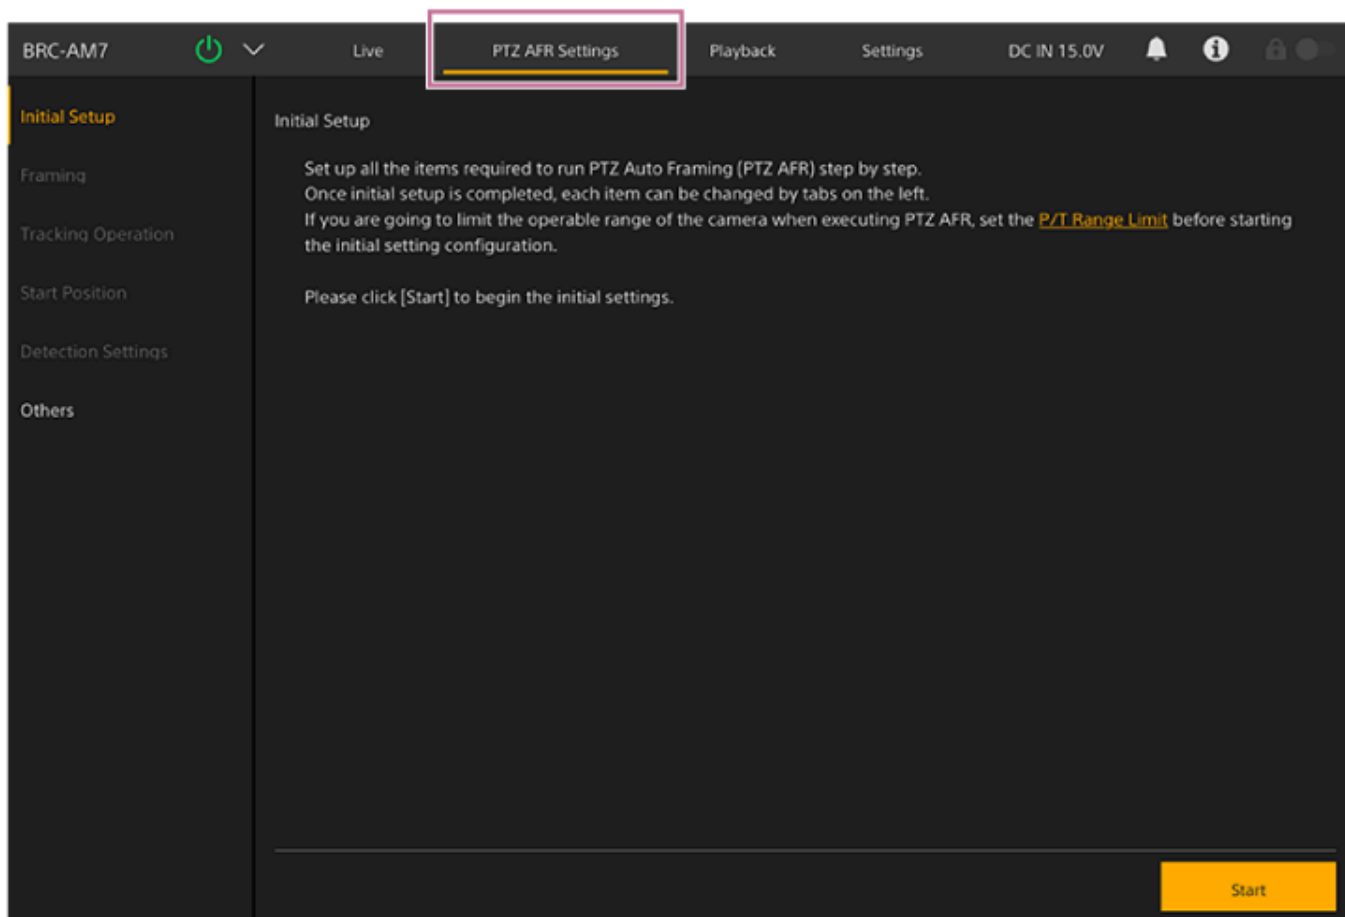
BRC-AM7 Live PTZ AFR Settings Playback Settings DC IN 15.0V

Initial Setup
Framing
Tracking Operation
Start Position
Detection Settings
Others

Initial Setup

Set up all the items required to run PTZ Auto Framing (PTZ AFR) step by step. Once initial setup is completed, each item can be changed by tabs on the left. If you are going to limit the operable range of the camera when executing PTZ AFR, set the P/T Range Limit before starting the initial setting configuration.

Please click [Start] to begin the initial settings.

Start